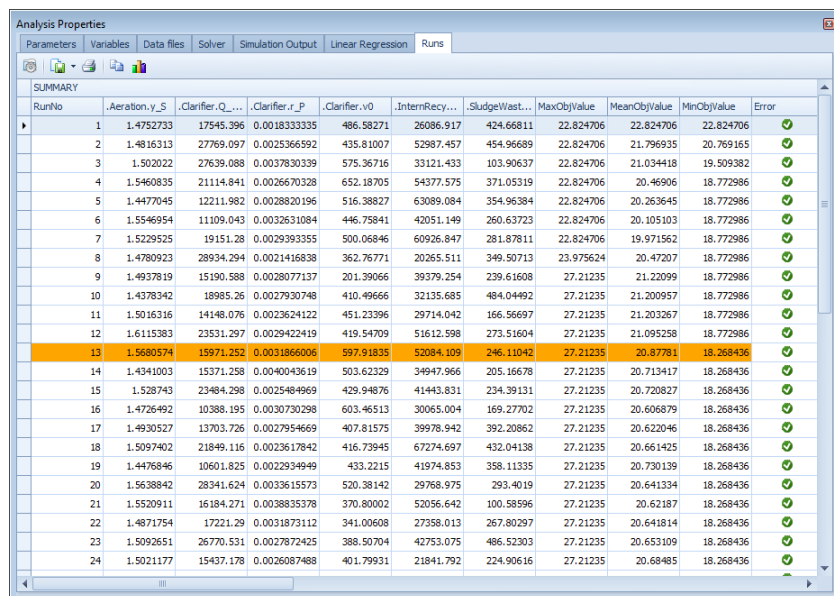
Analysis Properties

Parameters | Variables | Data files | Solver | Simulation Output | Linear Regression | Runs

SUMMARY

| RunNo | .Aeration.y_S | .Clarifier.Q_... | .Clarifier.r_P | .Clarifier.v0 | .InternRecy... | .SludgeWast... | MaxObjValue | MeanObjValue | MinObjValue | Error |
|---|---|---|---|---|---|---|---|---|---|---|
| 1 | 1.4752733 | 17545.396 | 0.0018333335 | 486.58271 | 26086.917 | 424.66811 | 22.824706 | 22.824706 | 22.824706 | |
| 2 | 1.4816313 | 27769.097 | 0.0025366592 | 435.81007 | 52987.457 | 454.96689 | 22.824706 | 21.796935 | 20.769165 | |
| 3 | 1.502022 | 27639.088 | 0.0037830339 | 575.36716 | 33121.433 | 103.90637 | 22.824706 | 21.034418 | 19.509382 | |
| 4 | 1.5460835 | 21114.841 | 0.0026670328 | 652.18705 | 54377.575 | 371.05319 | 22.824706 | 20.46906 | 18.772986 | |
| 5 | 1.4477045 | 12211.982 | 0.0028820196 | 516.38827 | 63089.084 | 354.96384 | 22.824706 | 20.263645 | 18.772986 | |
| 6 | 1.5546954 | 11109.043 | 0.0032631084 | 446.75841 | 42051.149 | 260.63723 | 22.824706 | 20.105103 | 18.772986 | |
| 7 | 1.5229525 | 19151.28 | 0.0029393355 | 500.06846 | 60926.847 | 281.87811 | 22.824706 | 19.971562 | 18.772986 | |
| 8 | 1.4780923 | 28934.294 | 0.0021416838 | 362.76771 | 20265.511 | 349.50713 | 23.975624 | 20.47207 | 18.772986 | |
| 9 | 1.4937819 | 15190.588 | 0.0028077137 | 201.39066 | 39379.254 | 239.61608 | 27.21235 | 21.22099 | 18.772986 | |
| 10 | 1.4378342 | 18985.26 | 0.0027930748 | 410.49666 | 32135.685 | 484.04492 | 27.21235 | 21.200957 | 18.772986 | |
| 11 | 1.5016316 | 14148.076 | 0.0023624122 | 451.23396 | 29714.042 | 166.56697 | 27.21235 | 21.203267 | 18.772986 | |
| 12 | 1.6115383 | 23531.297 | 0.0029422419 | 419.54709 | 51612.598 | 273.51604 | 27.21235 | 21.095258 | 18.772986 | |
| 13 | 1.5680574 | 15971.252 | 0.0031866006 | 597.91835 | 52084.109 | 246.11042 | 27.21235 | 20.87781 | 18.268436 | |
| 14 | 1.4341003 | 15371.258 | 0.0040043619 | 503.62329 | 34947.966 | 205.16678 | 27.21235 | 20.713417 | 18.268436 | |
| 15 | 1.528743 | 23484.298 | 0.0025484969 | 429.94876 | 41443.831 | 234.39131 | 27.21235 | 20.720827 | 18.268436 | |
| 16 | 1.4726492 | 10388.195 | 0.0030730298 | 603.46513 | 30065.004 | 169.27702 | 27.21235 | 20.606879 | 18.268436 | |
| 17 | 1.4930527 | 13703.726 | 0.0027954669 | 407.81575 | 39978.942 | 392.20862 | 27.21235 | 20.622046 | 18.268436 | |
| 18 | 1.5097402 | 21849.116 | 0.0023617842 | 416.73945 | 67274.697 | 432.04138 | 27.21235 | 20.661425 | 18.268436 | |
| 19 | 1.4476846 | 10601.825 | 0.0022934949 | 433.2215 | 41974.853 | 358.11335 | 27.21235 | 20.730139 | 18.268436 | |
| 20 | 1.5638842 | 28341.624 | 0.0033615573 | 520.38142 | 29768.975 | 293.4019 | 27.21235 | 20.641334 | 18.268436 | |
| 21 | 1.5520911 | 16184.271 | 0.0038835378 | 370.80002 | 52056.642 | 100.58596 | 27.21235 | 20.62187 | 18.268436 | |
| 22 | 1.4871754 | 17221.29 | 0.0031873112 | 341.00608 | 27358.013 | 267.80297 | 27.21235 | 20.641814 | 18.268436 | |
| 23 | 1.5092651 | 26770.531 | 0.0027872425 | 388.50704 | 42753.075 | 486.52303 | 27.21235 | 20.653109 | 18.268436 | |
| 24 | 1.5021177 | 15437.178 | 0.0026087488 | 401.79931 | 21841.792 | 224.90616 | 27.21235 | 20.68485 | 18.268436 | |